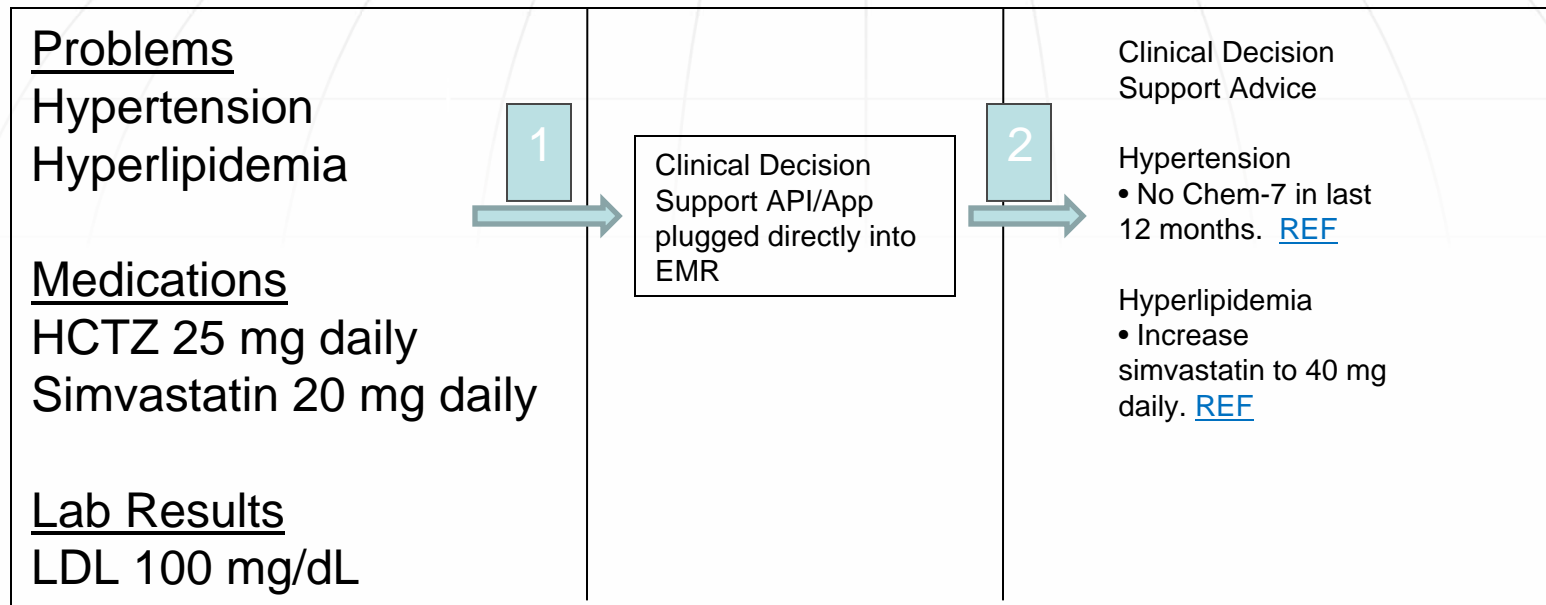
Problems
Hypertension
Hyperlipidemia

Medications
HCTZ 25 mg daily
Simvastatin 20 mg daily

Lab Results
LDL 100 mg/dL

1

Clinical Decision Support API/App plugged directly into EMR

2

Clinical Decision Support Advice

Hypertension
• No Chem-7 in last 12 months. REF

Hyperlipidemia
• Increase simvastatin to 40 mg daily. REF